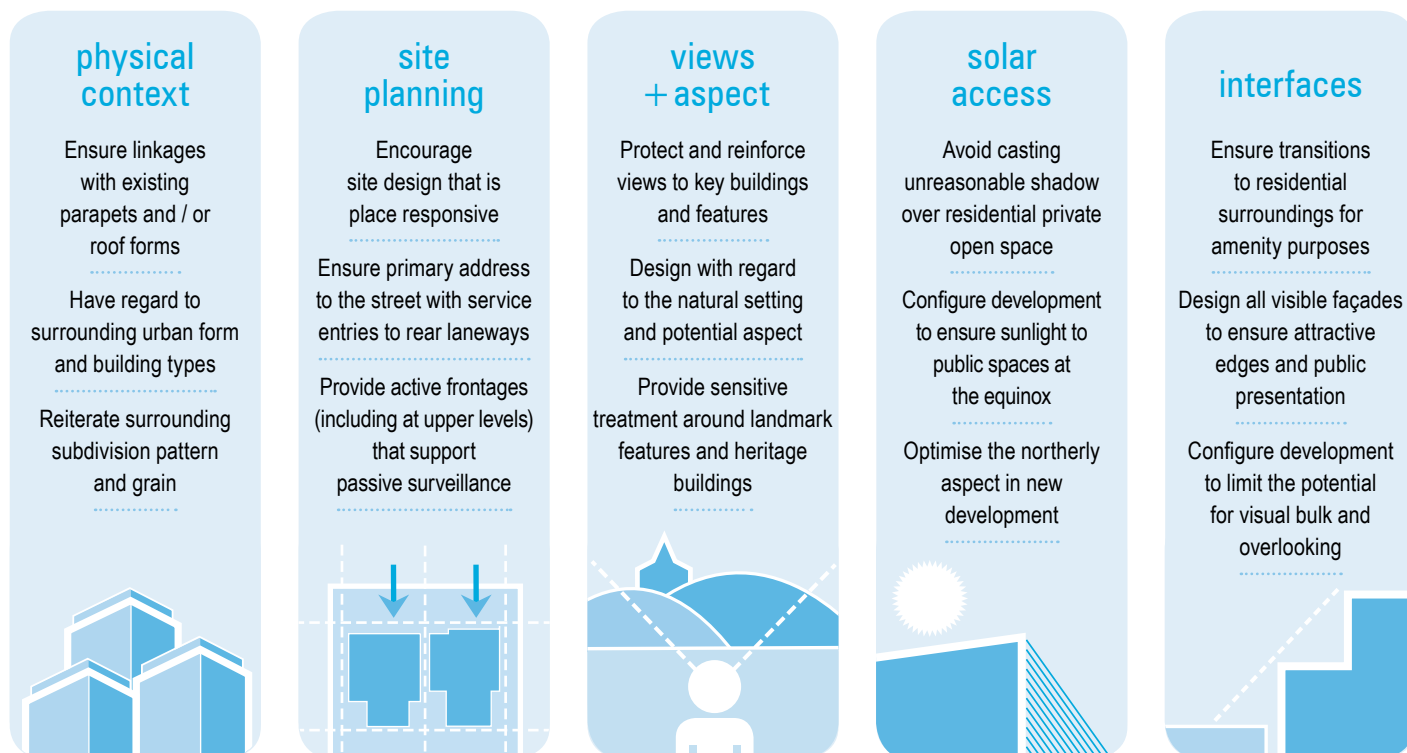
physical context

Ensure linkages with existing parapets and / or roof forms

Have regard to surrounding urban form and building types

Reiterate surrounding subdivision pattern and grain

site planning

Encourage site design that is place responsive

Ensure primary address to the street with service entries to rear laneways

Provide active frontages (including at upper levels) that support passive surveillance

views + aspect

Protect and reinforce views to key buildings and features

Design with regard to the natural setting and potential aspect

Provide sensitive treatment around landmark features and heritage buildings

solar access

Avoid casting unreasonable shadow over residential private open space

Configure development to ensure sunlight to public spaces at the equinox

Optimise the northerly aspect in new development

interfaces

Ensure transitions to residential surroundings for amenity purposes

Design all visible façades to ensure attractive edges and public presentation

Configure development to limit the potential for visual bulk and overlooking